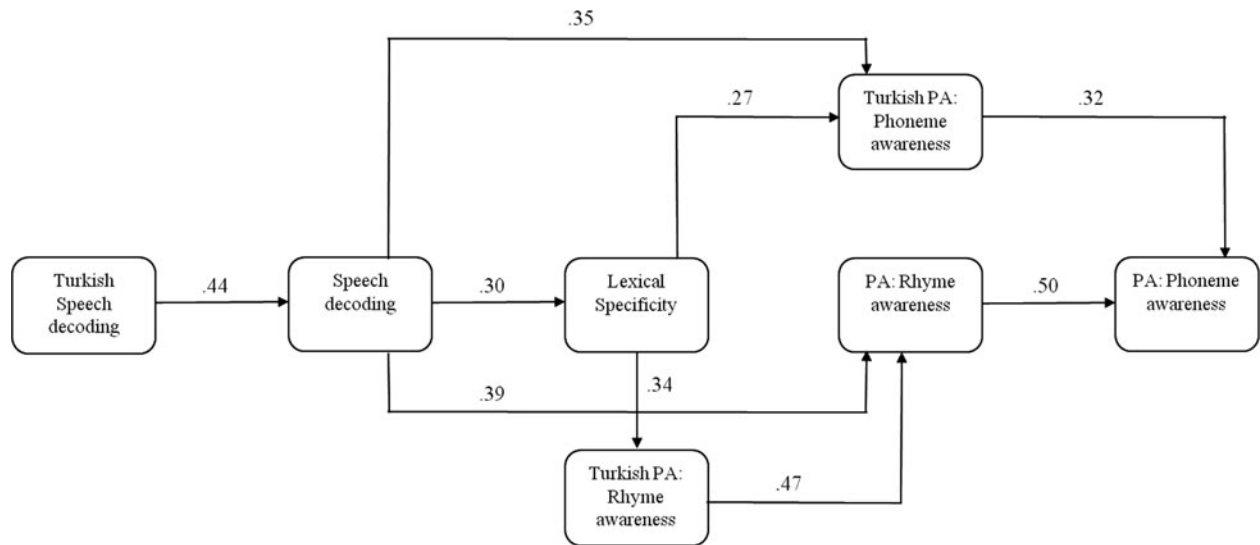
.35

Turkish PA: Phoneme awareness

.27

.32

Turkish Speech decoding

.44

Speech decoding

.30

Lexical Specificity

PA: Rhyme awareness

.50

PA: Phoneme awareness

.34

.39

Turkish PA: Rhyme awareness

.47